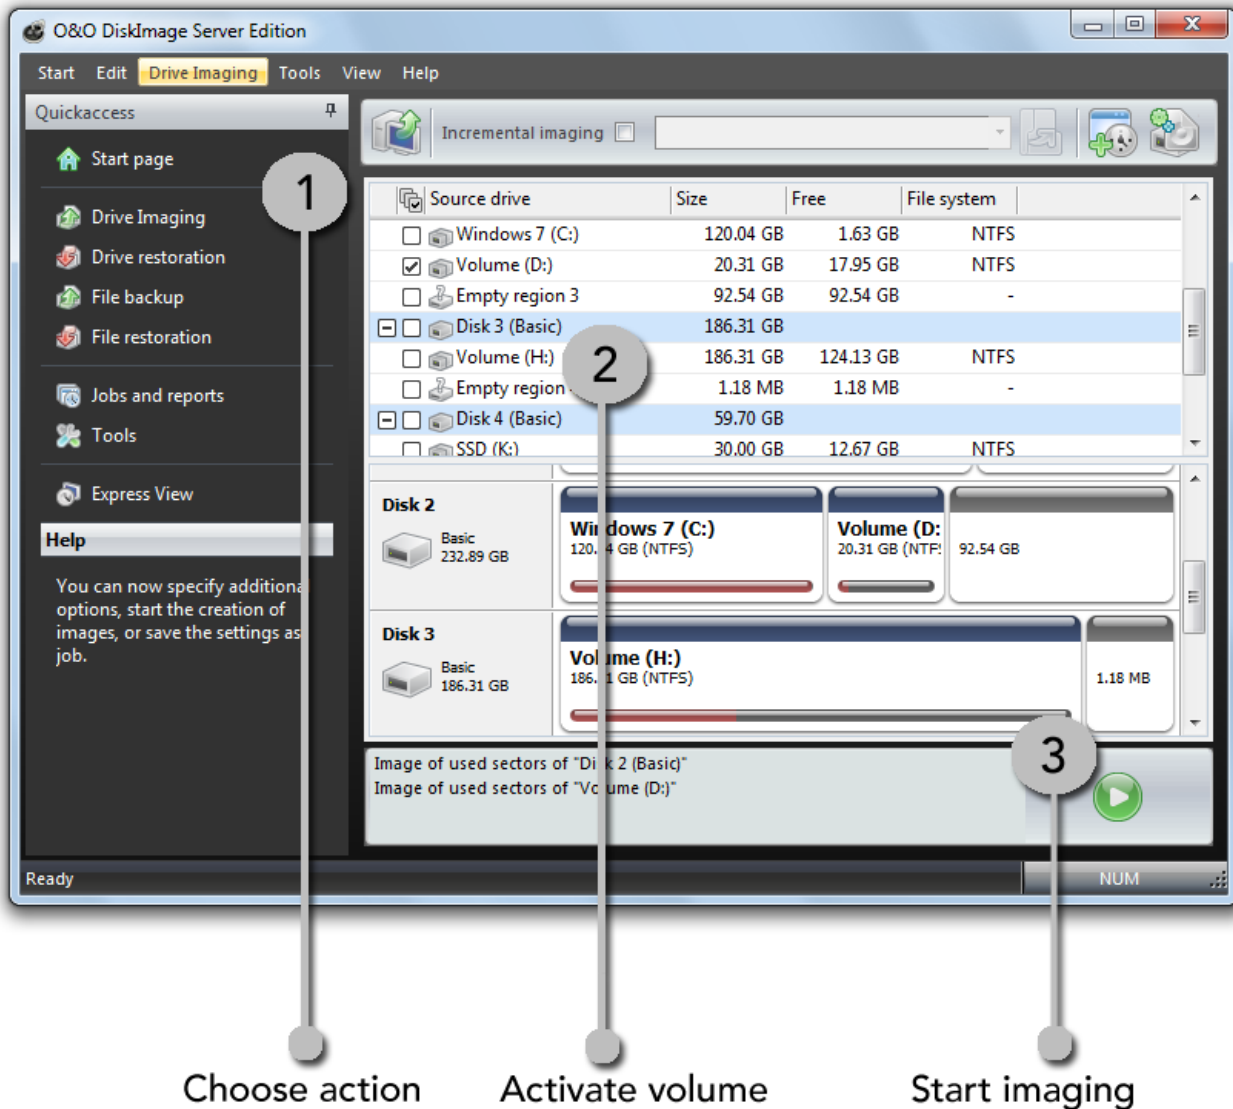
O&O DiskImage Server Edition

Start Edit Drive Imaging Tools View Help

Quickaccess

Start page

Drive Imaging
Drive restoration
File backup
File restoration

Jobs and reports
Tools

Express View

Help

You can now specify additional options, start the creation of images, or save the settings as job.

Incremental imaging

| Source drive | Size | Free | File system |
|---|---|---|---|
| Windows 7 (C:) | 120.04 GB | 1.63 GB | NTFS |
| Volume (D:) | 20.31 GB | 17.95 GB | NTFS |
| Empty region 3 | 92.54 GB | 92.54 GB | - |
| Disk 3 (Basic) | 186.31 GB | | |
| Volume (H:) | 186.31 GB | 124.13 GB | NTFS |
| Empty region | 1.18 MB | 1.18 MB | - |
| Disk 4 (Basic) | 59.70 GB | | |
| SSD (K:) | 30.00 GB | 12.67 GB | NTFS |

Disk 2
Basic
232.89 GB

Wi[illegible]dows 7 (C:)
120.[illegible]4 GB (NTFS)

Volume (D:
20.31 GB (NTF

92.54 GB

Disk 3
Basic
186.31 GB

Vol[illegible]me (H:)
186.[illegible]1 GB (NTFS)

1.18 MB

Image of used sectors of "Di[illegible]k 2 (Basic)"
Image of used sectors of "Vo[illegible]ume (D:)"

Ready

NUM

1
2
3

Choose action
Activate volume
Start imaging